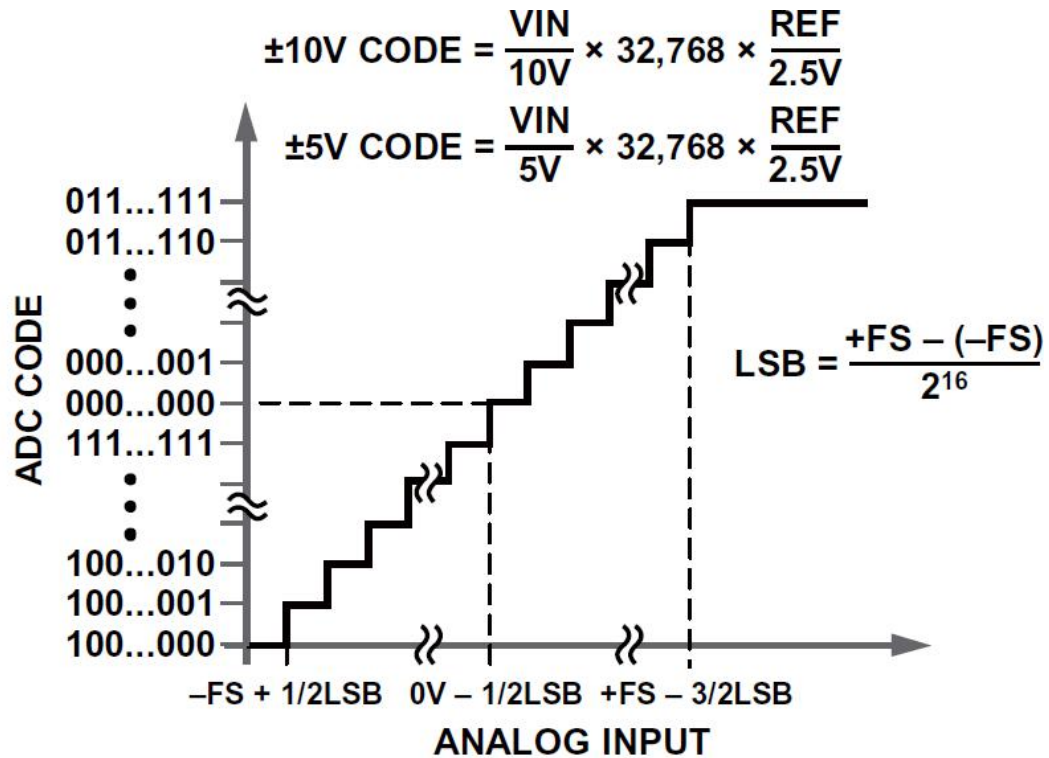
±10V CODE = $\frac{VIN}{10V}$ × 32,768 × $\frac{REF}{2.5V}$

±5V CODE = $\frac{VIN}{5V}$ × 32,768 × $\frac{REF}{2.5V}$

ADC CODE

011...111
011...110
000...001
000...000
111...111
100...010
100...001
100...000

LSB = $\frac{+FS - (-FS)}{2^{16}}$

–FS + 1/2LSB 0V – 1/2LSB +FS – 3/2LSB

ANALOG INPUT